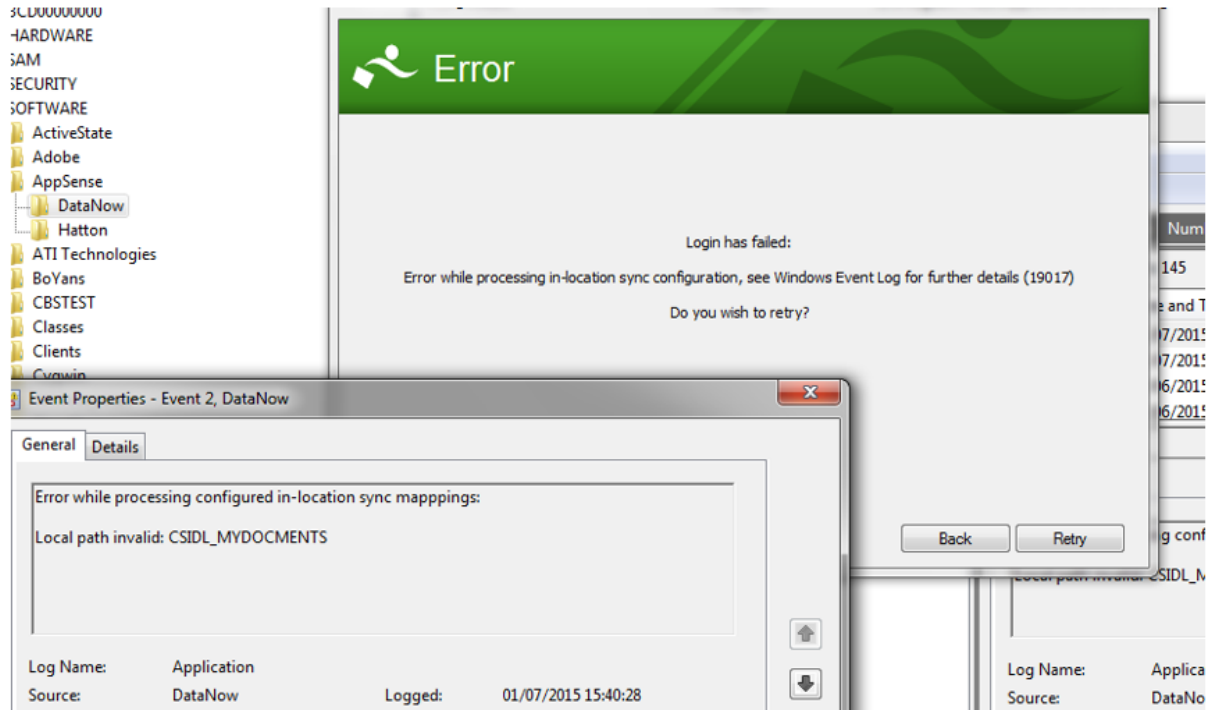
3CD00000000
HARDWARE
SAM
SECURITY
SOFTWARE
ActiveState
Adobe
AppSense
DataNow
Hatton
ATI Technologies
BoYans
CBSTEST
Classes
Clients
Cygwin

Error

Login has failed:

Error while processing in-location sync configuration, see Windows Event Log for further details (19017)

Do you wish to retry?

Back
Retry

Num
145
e and T
07/2015
07/2015
06/2015
06/2015
g conf
Local path invalid: CSIDL_M
Log Name: Applica
Source: DataNo

Event Properties - Event 2, DataNow

General
Details

Error while processing configured in-location sync mapppings:

Local path invalid: CSIDL_MYDOCMENTS

Log Name: Application
Source: DataNow
Logged: 01/07/2015 15:40:28